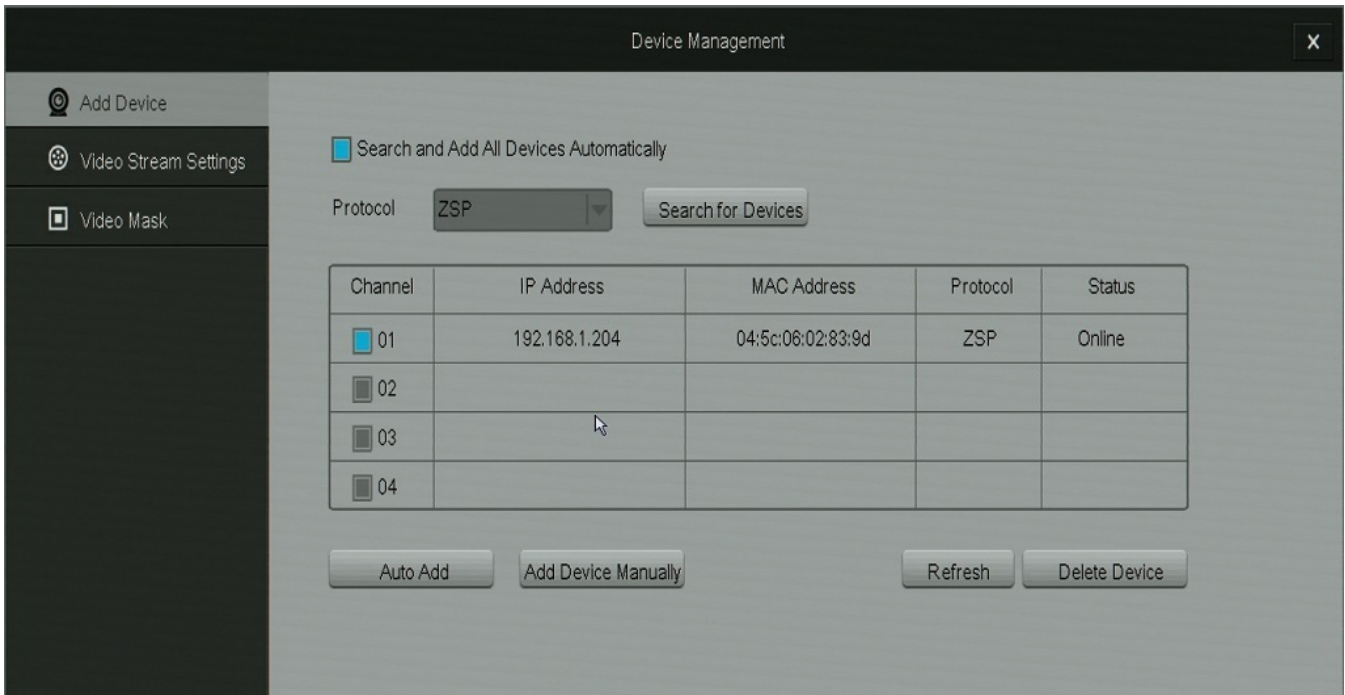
Device Management

x

Add Device

Video Stream Settings

Video Mask

Search and Add All Devices Automatically

Protocol ZSP

Search for Devices

| Channel | IP Address | MAC Address | Protocol | Status |
|---|---|---|---|---|
| 01 | 192.168.1.204 | 04:5c:06:02:83:9d | ZSP | Online |
| 02 | | | | |
| 03 | | | | |
| 04 | | | | |

Auto Add

Add Device Manually

Refresh

Delete Device